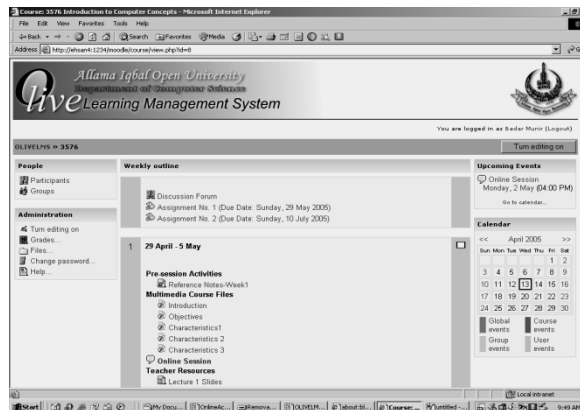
Course: 3576 Introduction to Computer Concepts - Microsoft Internet Explorer

File Edit View Favorites Tools Help

Back Search Favorites Media

Address http://ehsan4:1234/moodle/course/view.php?id=8

Allama Iqbal Open University
Department of Computer Science
OLIVE Learning Management System

You are logged in as Badar Munir (Logout)

OLIVELMS » 3576

Turn editing on

People
Participants
Groups

Administration
Turn editing on
Grades...
Files...
Change password...
Help...

Weekly outline

Discussion Forum
Assignment No. 1 (Due Date: Sunday, 29 May 2005)
Assignment No. 2 (Due Date: Sunday, 10 July 2005)

1 29 April - 5 May

Pre session Activities
Reference Notes-Week1
Multimedia Course Files
Introduction
Objectives
Characteristics1
Characteristics 2
Characteristics 3
Online Session
Teacher Resources
Lecture 1 Slides

Upcoming Events
Online Session
Monday, 2 May (04:00 PM)
Go to calendar...

Calendar

| << | | | April 2005 | | | >> |
|---|---|---|---|---|---|---|
| Sun | Mon | Tue | Wed | Thu | Fri | Sat |
| | | | | | 1 | 2 |
| 3 | 4 | 5 | 6 | 7 | 8 | 9 |
| 10 | 11 | 12 | 13 | 14 | 15 | 16 |
| 17 | 18 | 19 | 20 | 21 | 22 | 23 |
| 24 | 25 | 26 | 27 | 28 | 29 | 30 |

Global events
Course events
Group events
User events

Local intranet

Start | My Docu... | OnlineAc... | Remova... | OLIVELM... | about:bl... | Course:... | untitled -... | 9:49 AM